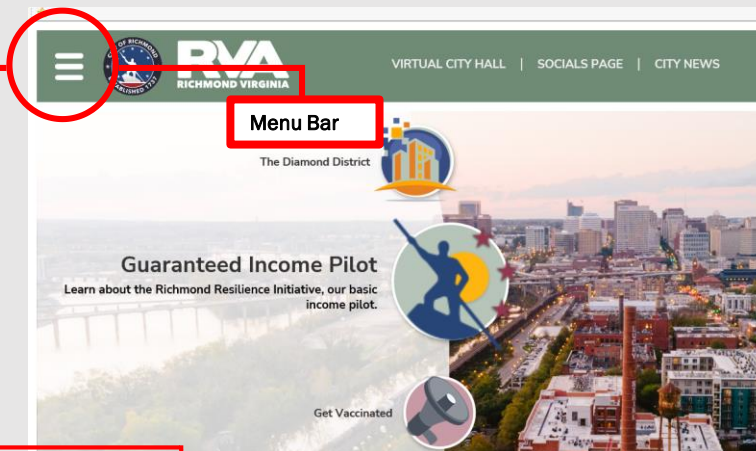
CITY OF RICHMOND
ESTABLISHED 1742
RVA
RICHMOND VIRGINIA

VIRTUAL CITY HALL | SOCIALS PAGE | CITY NEWS

Menu Bar

The Diamond District

Guaranteed Income Pilot
Learn about the Richmond Resilience Initiative, our basic income pilot.

Get Vaccinated